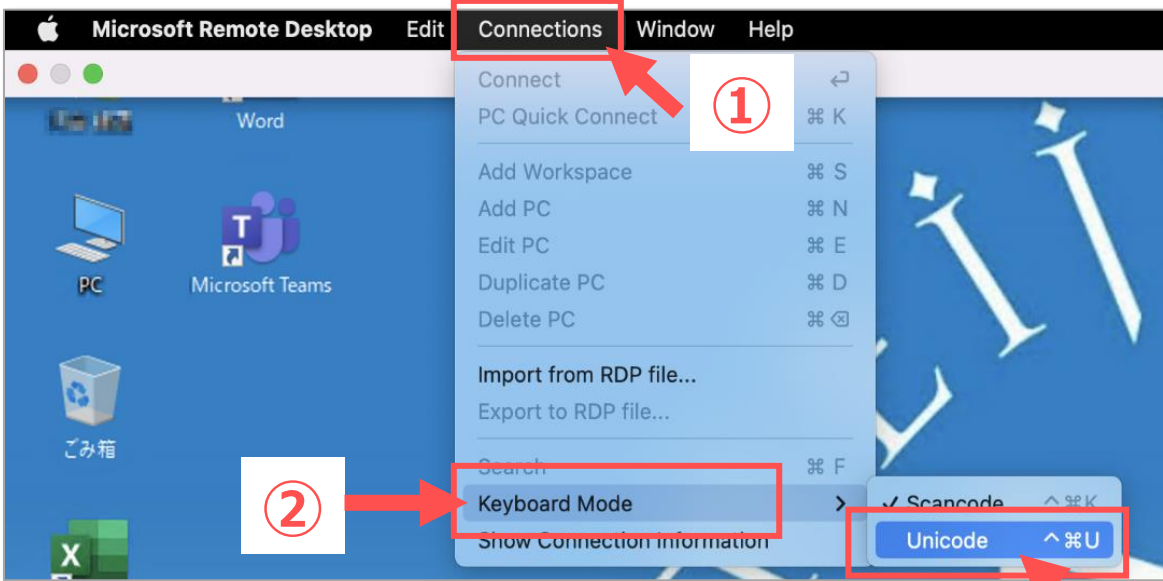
Microsoft Remote Desktop Edit Connections Window Help

Word

PC

Microsoft Teams

ごみ箱

Connect ↩
PC Quick Connect ⌘ K

①

Add Workspace ⌘ S
Add PC ⌘ N
Edit PC ⌘ E
Duplicate PC ⌘ D
Delete PC ⌘ ⌫

Import from RDP file...
Export to RDP file...

Search ⌘ F

②

Keyboard Mode >
Show Connection Information

✓ Scancode ^⌘K
Unicode ^⌘U